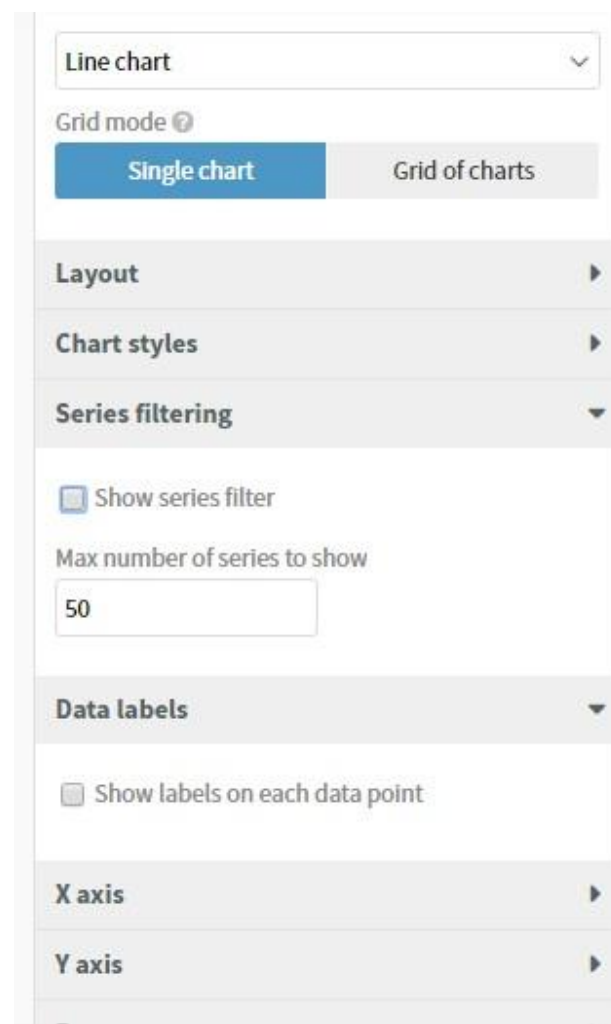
Line chart

Grid mode

Single chart

Grid of charts

Layout

Chart styles

Series filtering

Show series filter

Max number of series to show

50

Data labels

Show labels on each data point

X axis

Y axis